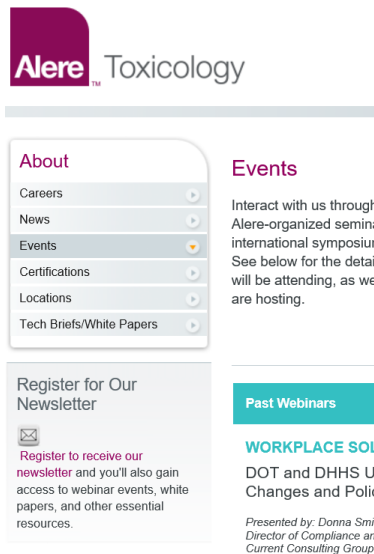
Alere™ Toxicology

About

Careers

News

Events

Certifications

Locations

Tech Briefs/White Papers

Register for Our Newsletter

Register to receive our newsletter and you'll also gain access to webinar events, white papers, and other essential resources.

Events

Interact with us through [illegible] Alere-organized semina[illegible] international symposiu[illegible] See below for the detai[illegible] will be attending, as we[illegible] are hosting.

Past Webinars

WORKPLACE SOL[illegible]

DOT and DHHS U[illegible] Changes and Polic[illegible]

Presented by: Donna Smi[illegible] Director of Compliance a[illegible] Current Consulting Group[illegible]